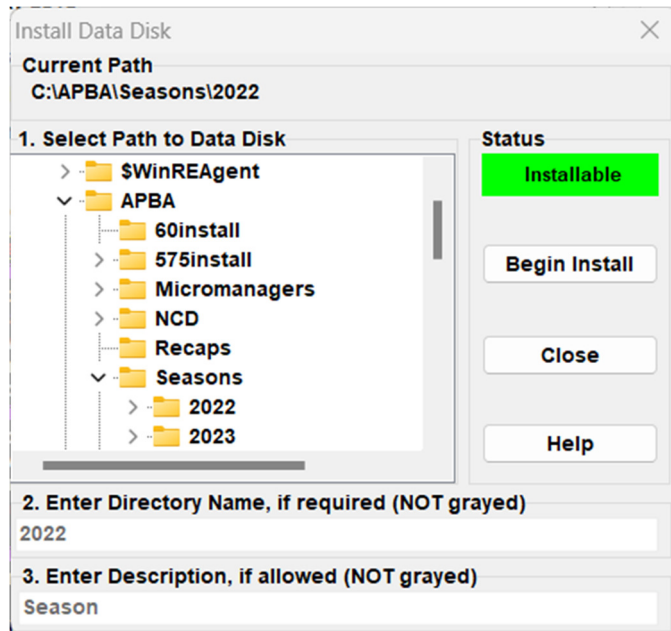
Install Data Disk

Current Path
C:\APBA\Seasons\2022

1. Select Path to Data Disk

$WinREAgent
APBA
60install
575install
Micromanagers
NCD
Recaps
Seasons
2022
2023

Status
Installable

Begin Install

Close

Help

2. Enter Directory Name, if required (NOT grayed)
2022

3. Enter Description, if allowed (NOT grayed)
Season